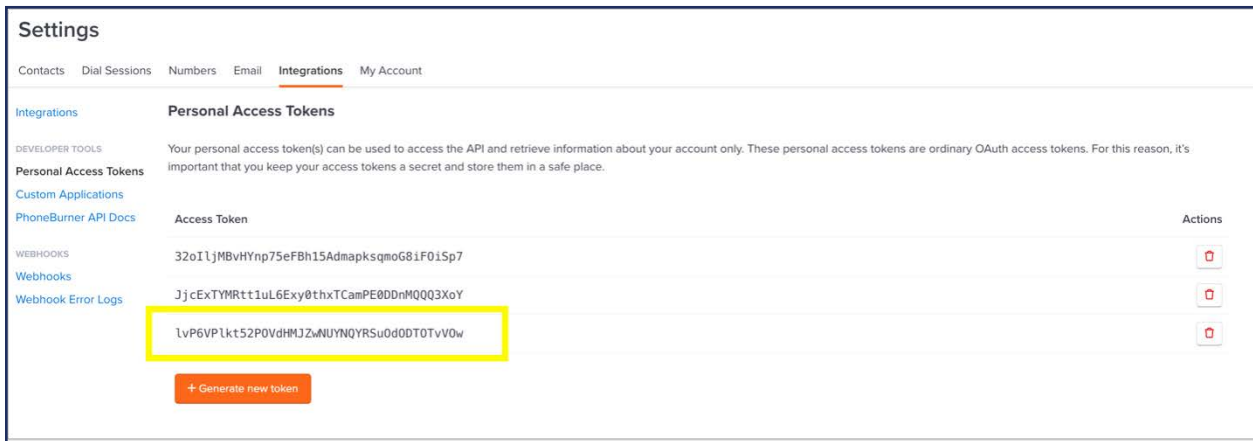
Settings

Contacts Dial Sessions Numbers Email Integrations My Account

Integrations

DEVELOPER TOOLS
Personal Access Tokens
Custom Applications
PhoneBurner API Docs

WEBHOOKS
Webhooks
Webhook Error Logs

Personal Access Tokens

Your personal access token(s) can be used to access the API and retrieve information about your account only. These personal access tokens are ordinary OAuth access tokens. For this reason, it's important that you keep your access tokens a secret and store them in a safe place.

| Access Token | Actions |
|---|---|
| 32oIljMBvHYnp75eFBh15AdmapksqmoG8iFOiSp7 | |
| JjcExTYMRtt1uL6Exy0thxTCamPE0DDnMQQQ3XoY | |
| lvP6VPlkt52POVdHMJZwNUYNQYRSuOdODTOTvVOw | |

+ Generate new token